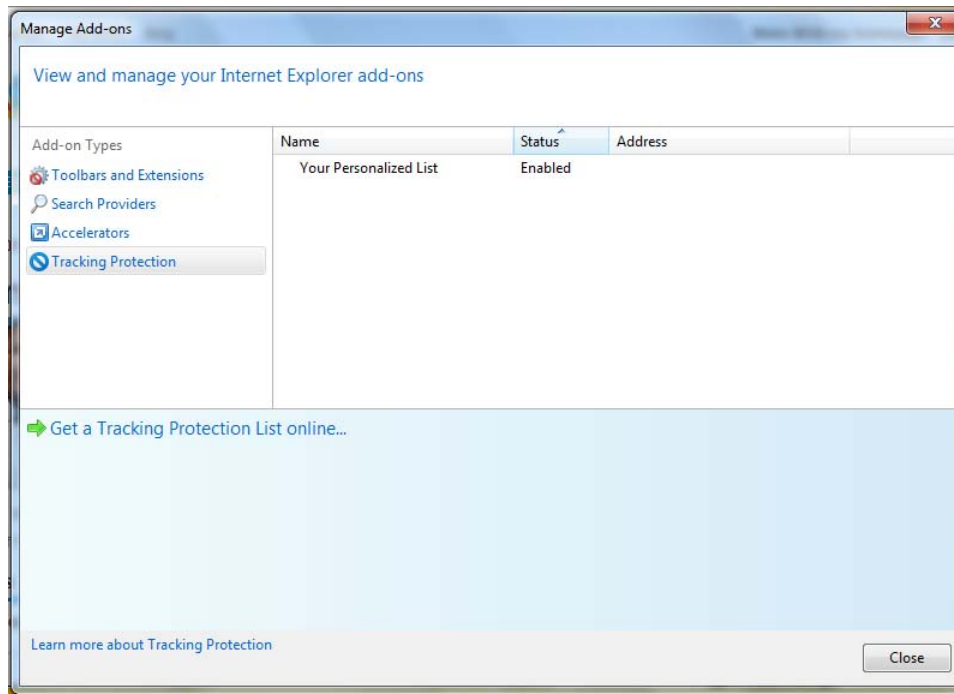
Manage Add-ons

View and manage your Internet Explorer add-ons

Add-on Types

Toolbars and Extensions

Search Providers

Accelerators

Tracking Protection

| Name | Status | Address |
|---|---|---|
| Your Personalized List | Enabled | |

Get a Tracking Protection List online...

Learn more about Tracking Protection

Close